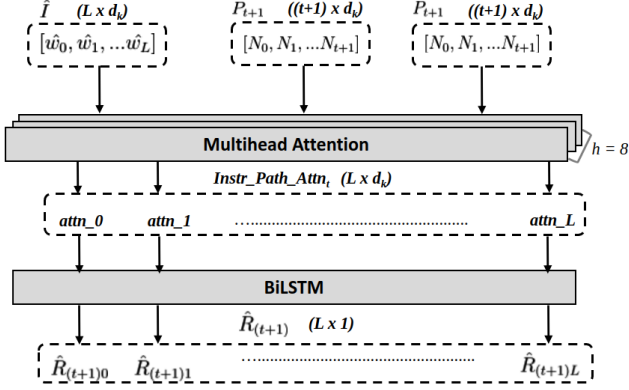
$\hat{I}$ (L x $d_k$)

$[\hat{w_0}, \hat{w_1}, ...\hat{w_L}]$

$P_{t+1}$ ((t+1) x $d_k$)

$[N_0, N_1, ...N_{t+1}]$

$P_{t+1}$ ((t+1) x $d_k$)

$[N_0, N_1, ...N_{t+1}]$

Multihead Attention

h = 8

Instr_Path_Attn$_t$ (L x $d_k$)

attn_0 attn_1 ........................................................ attn_L

BiLSTM

$\hat{R}_{(t+1)}$ (L x 1)

$\hat{R}_{(t+1)0}$ $\hat{R}_{(t+1)1}$ ........................................................ $\hat{R}_{(t+1)L}$